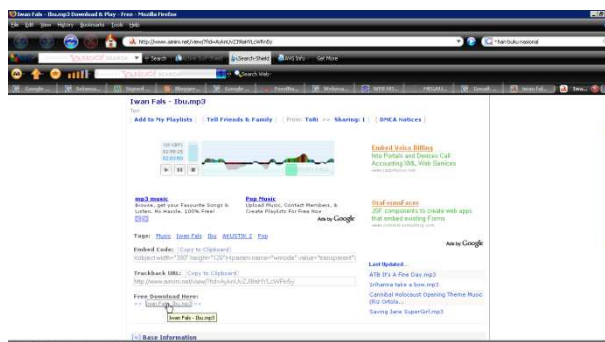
Iwan Fals - Ibu.mp3 Download & Play - Free - Mozilla Firefox

File Edit View History Bookmarks Tools Help

http://www.aimini.net/view/?fid=AuknUvZ3RaHYLcWPeRy

*hanbuku nasional

YAHOO! SEARCH

Search

Search Shield

AVG Info

Get More

YAHOO! SEARCH

Search Web

Google

Iwan Fals - Ibu.mp3

Add to My Playlists | Tell Friends & Family | From: Tofi >> Sharing: 1 | DMCA Notices

Embed Voice Billing
Into Portals and Devices Call Accounting IBBL Web Services

mp3 music
Browse, get your Favourite Songs & Listen. No Hassle, 100% Free!

Pop Music
Upload Music, Contact Members, & Create Playlists For Free Now

Ads by Google

Oral ramifaces
JSF components to create web apps that embed existing Forms

Tags: Music Iwan Fals Ibu AKUSTIK 2 Pop

Embed Code: (Copy to Clipboard)

Ads by Google

Trackback URL: (Copy to Clipboard)
http://www.aimini.net/view/?fid=AuknUvZ3RaHYLcWPeRy

Last Updated...
ATB It's A Fine Day.mp3
Irihanna take a bow.mp3
Cannibal Holocaust Opening Theme Music (Riz Ortola...
Saving Jane SuperGirl.mp3

Free Download Here:
>> Iwan Fals - Ibu.mp3 <<

Iwan Fals - Ibu.mp3

Base Information